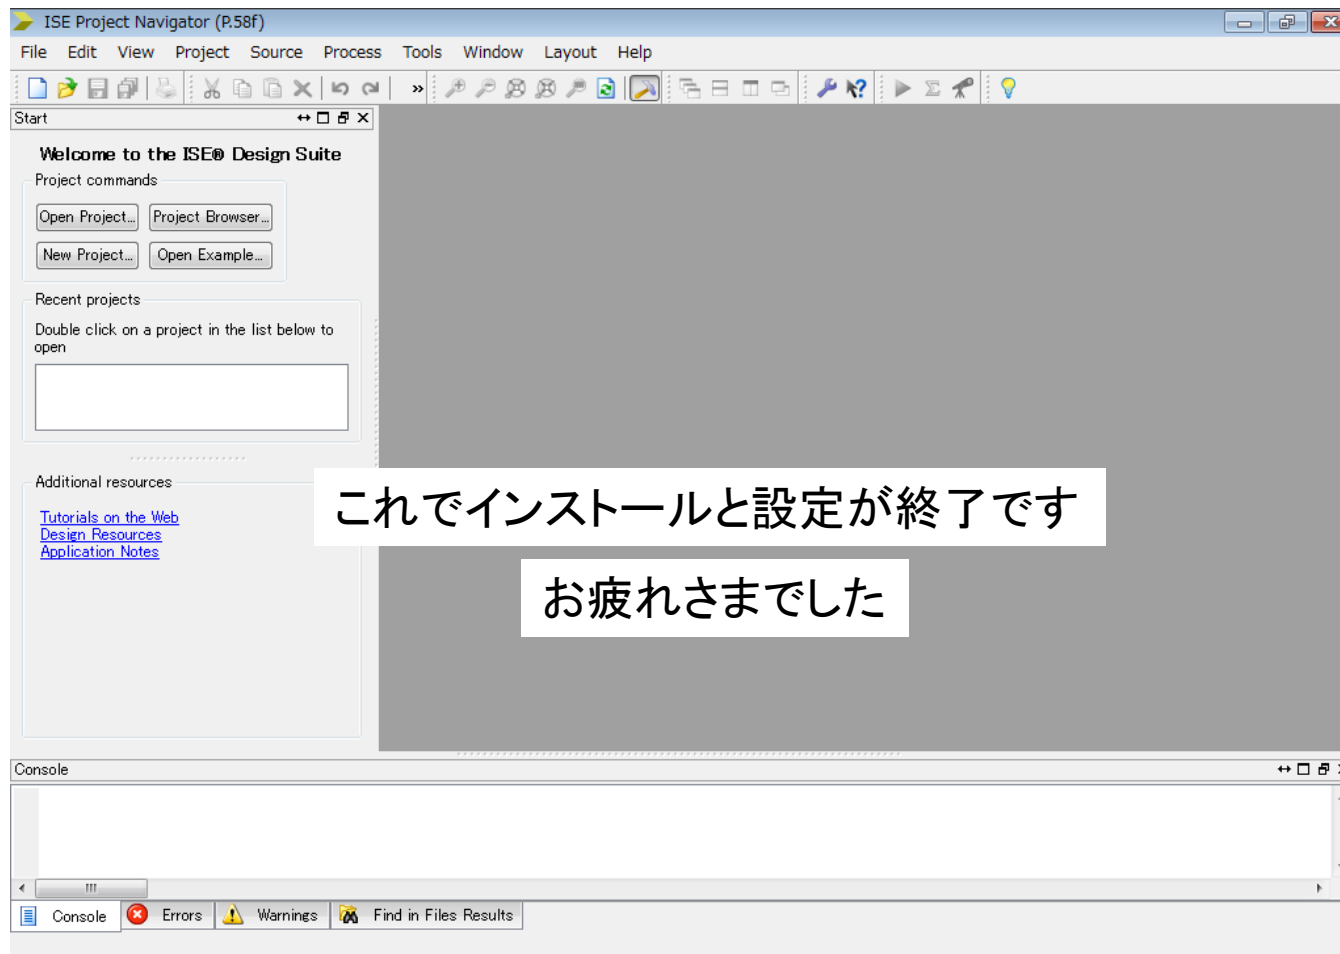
ISE Project Navigator (P.58f)

File Edit View Project Source Process Tools Window Layout Help

Start

Welcome to the ISE® Design Suite

Project commands

Open Project... Project Browser...

New Project... Open Example...

Recent projects

Double click on a project in the list below to open

Additional resources

Tutorials on the Web
Design Resources
Application Notes

これでインストールと設定が終了です

お疲れさまでした

Console

Console Errors Warnings Find in Files Results